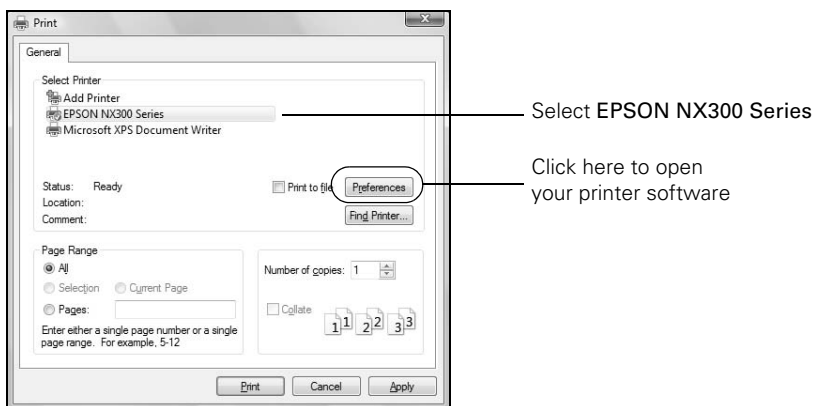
Print

General

Select Printer

Add Printer

EPSON NX300 Series

Microsoft XPS Document Writer

Status: Ready

Location:

Comment:

Print to file

Preferences

Find Printer...

Page Range

All

Selection

Current Page

Pages:

Enter either a single page number or a single page range. For example, 5-12

Number of copies: 1

Collate

1 1 2 2 3 3

Print

Cancel

Apply

Select EPSON NX300 Series

Click here to open your printer software